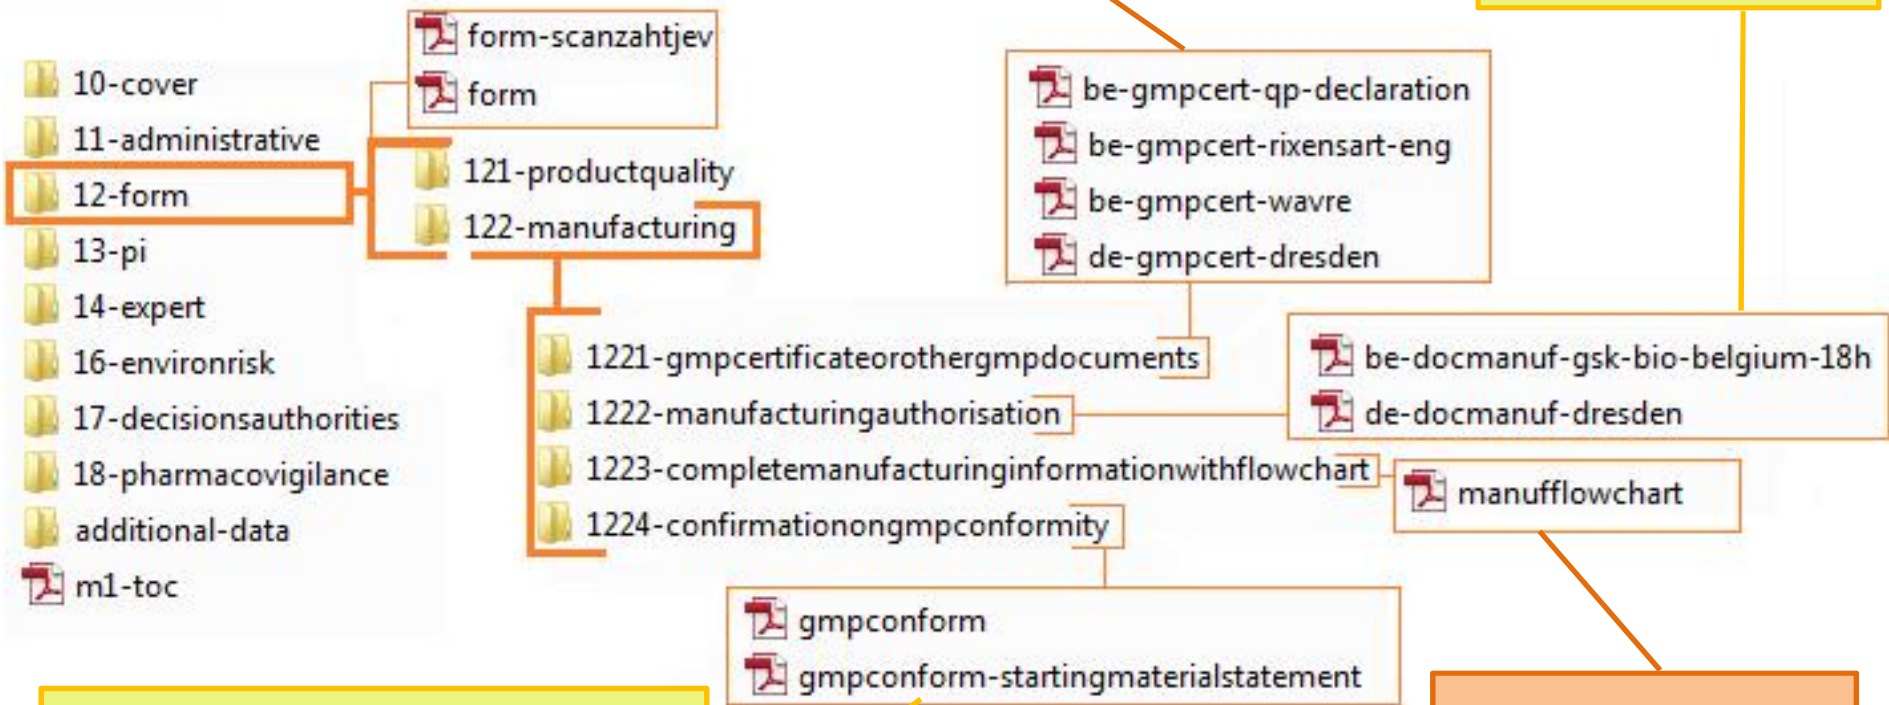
10-cover
11-administrative
12-form
13-pi
14-expert
16-environrisk
17-decisionsauthorities
18-pharmacovigilance
additional-data
m1-toc

form-scanzahtjev
form

121-productquality
122-manufacturing

be-gmpcert-qp-declaration
be-gmpcert-rixensart-eng
be-gmpcert-wavre
de-gmpcert-dresden

1221-gmpcertificateorothergmpdocuments
1222-manufacturingauthorisation
1223-completemanufacturinginformationwithflowchart
1224-confirmationongmpconformity

be-docmanuf-gsk-bio-belgium-18h
de-docmanuf-dresden

manufflowchart

gmpconform
gmpconform-startingmaterialstatement